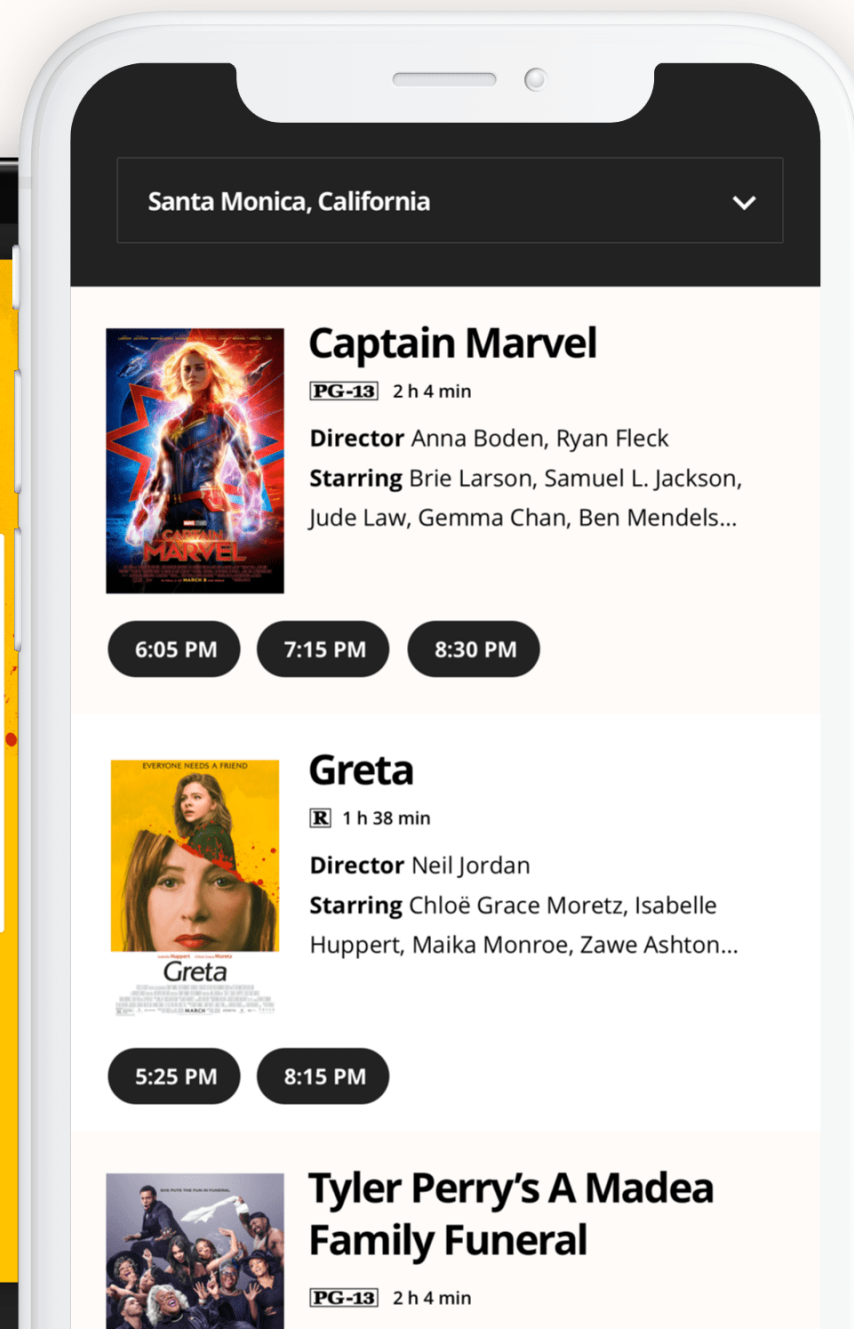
Santa Monica, California

CAPTAIN MARVEL

Captain Marvel

PG-13 2 h 4 min

**Director** Anna Boden, Ryan Fleck
**Starring** Brie Larson, Samuel L. Jackson, Jude Law, Gemma Chan, Ben Mendels...

6:05 PM

7:15 PM

8:30 PM

EVERYONE NEEDS A FRIEND

Greta

Greta

R 1 h 38 min

**Director** Neil Jordan
**Starring** Chloë Grace Moretz, Isabelle Huppert, Maika Monroe, Zawe Ashton...

5:25 PM

8:15 PM

Tyler Perry's A Madea Family Funeral

PG-13 2 h 4 min